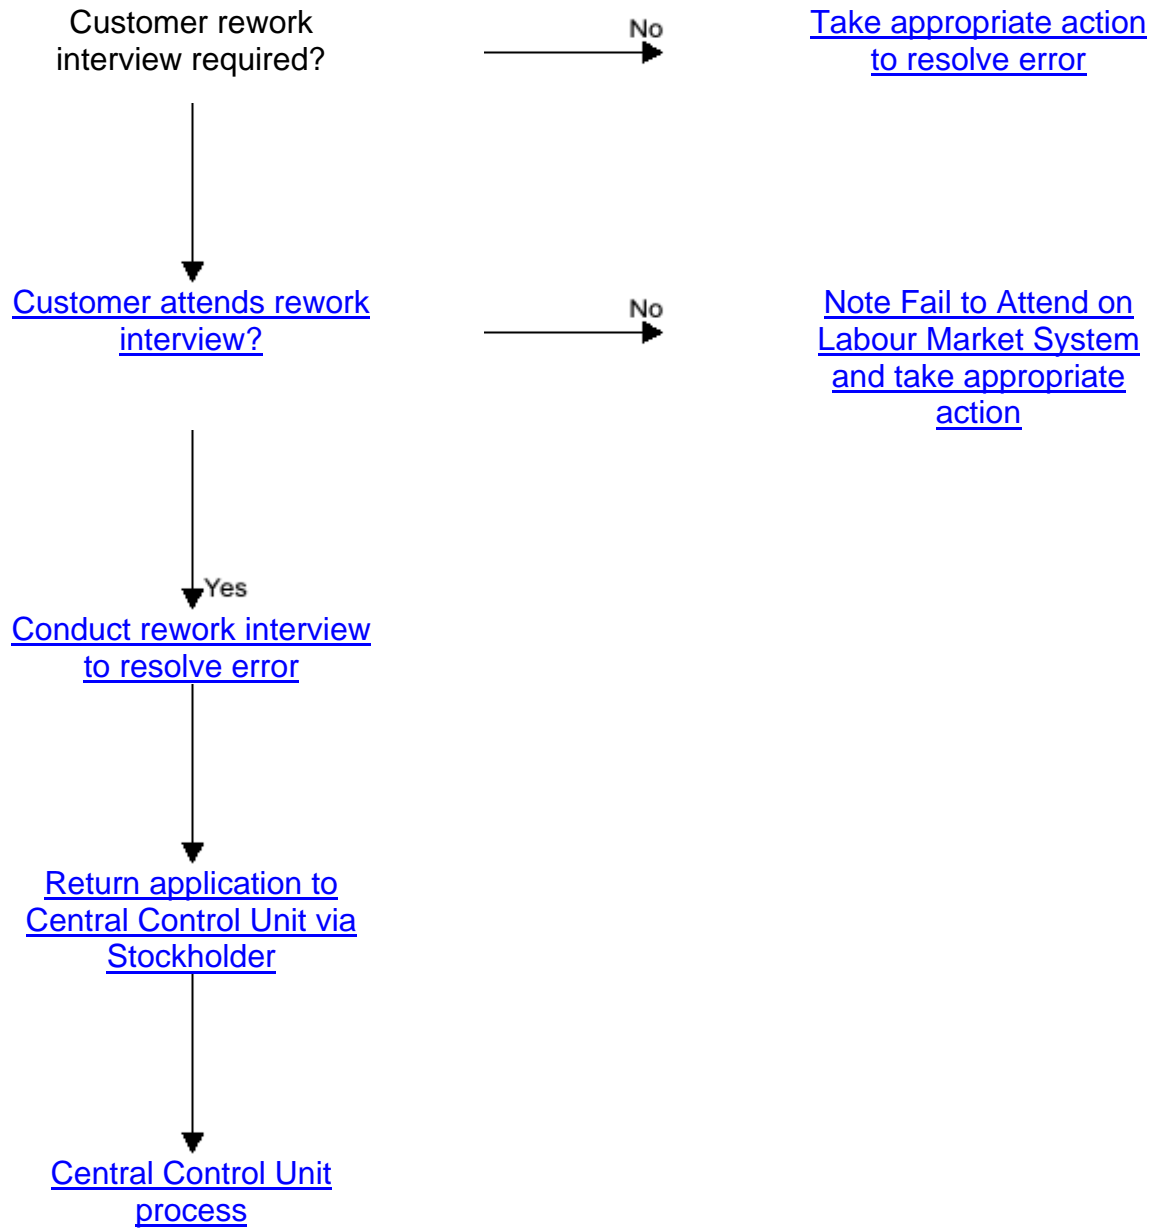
Customer rework interview required?

No

Take appropriate action to resolve error

Customer attends rework interview?

No

Note Fail to Attend on Labour Market System and take appropriate action

Yes

Conduct rework interview to resolve error

Return application to Central Control Unit via Stockholder

Central Control Unit process